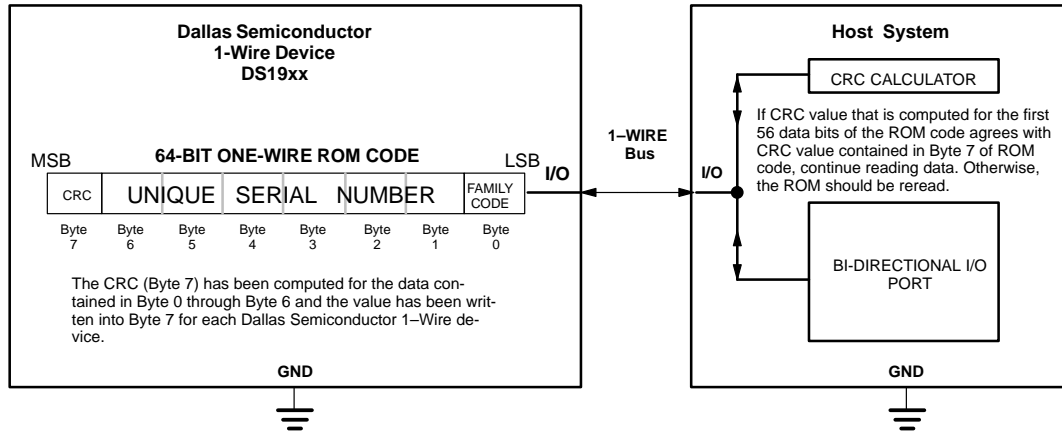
Dallas Semiconductor
1-Wire Device
DS19xx

MSB

64-BIT ONE-WIRE ROM CODE

LSB

CRC

UNIQUE SERIAL NUMBER

FAMILY CODE

Byte 7

Byte 6

Byte 5

Byte 4

Byte 3

Byte 2

Byte 1

Byte 0

The CRC (Byte 7) has been computed for the data contained in Byte 0 through Byte 6 and the value has been written into Byte 7 for each Dallas Semiconductor 1–Wire device.

I/O

GND

1–WIRE
Bus

Host System

CRC CALCULATOR

If CRC value that is computed for the first 56 data bits of the ROM code agrees with CRC value contained in Byte 7 of ROM code, continue reading data. Otherwise, the ROM should be reread.

I/O

BI-DIRECTIONAL I/O PORT

GND